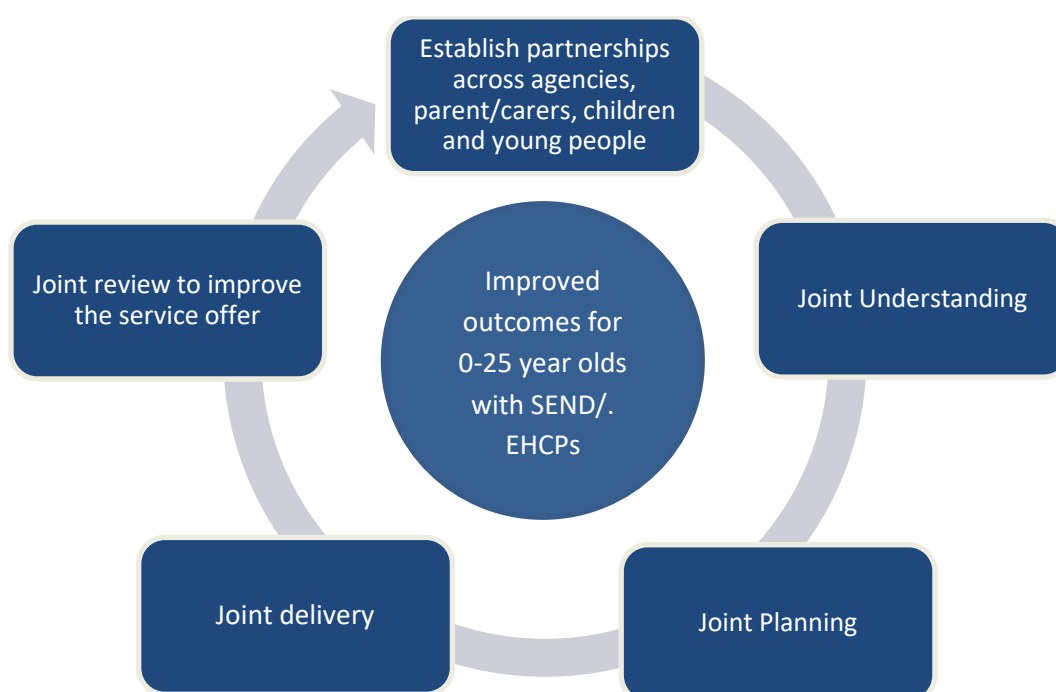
Establish partnerships across agencies, parent/carers, children and young people

Joint Understanding

Joint Planning

Joint delivery

Joint review to improve the service offer

Improved outcomes for 0-25 year olds with SEND/. EHCPs